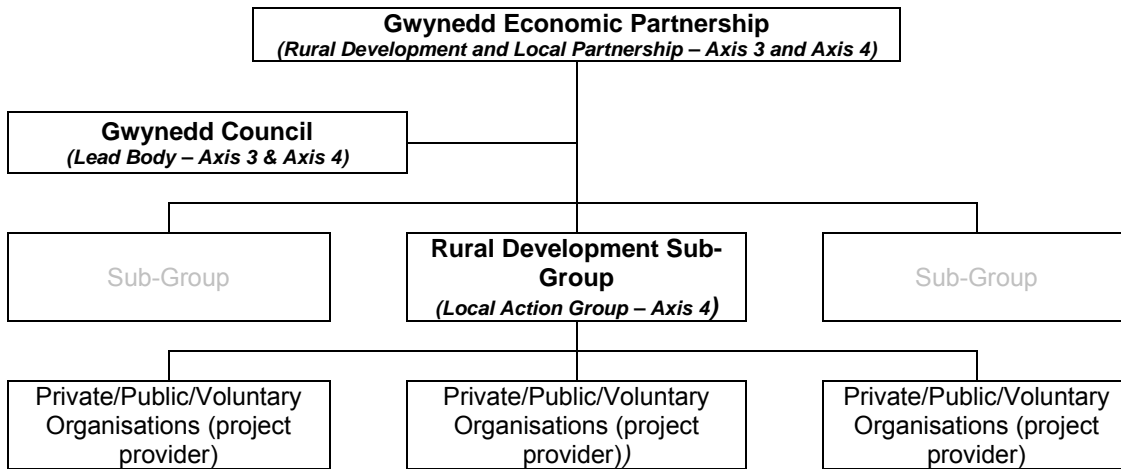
Gwynedd Economic Partnership
(Rural Development and Local Partnership – Axis 3 and Axis 4)

Gwynedd Council
(Lead Body – Axis 3 & Axis 4)

Sub-Group

Rural Development Sub-Group
(Local Action Group – Axis 4)

Sub-Group

Private/Public/Voluntary Organisations (project provider)

Private/Public/Voluntary Organisations (project provider))

Private/Public/Voluntary Organisations (project provider)